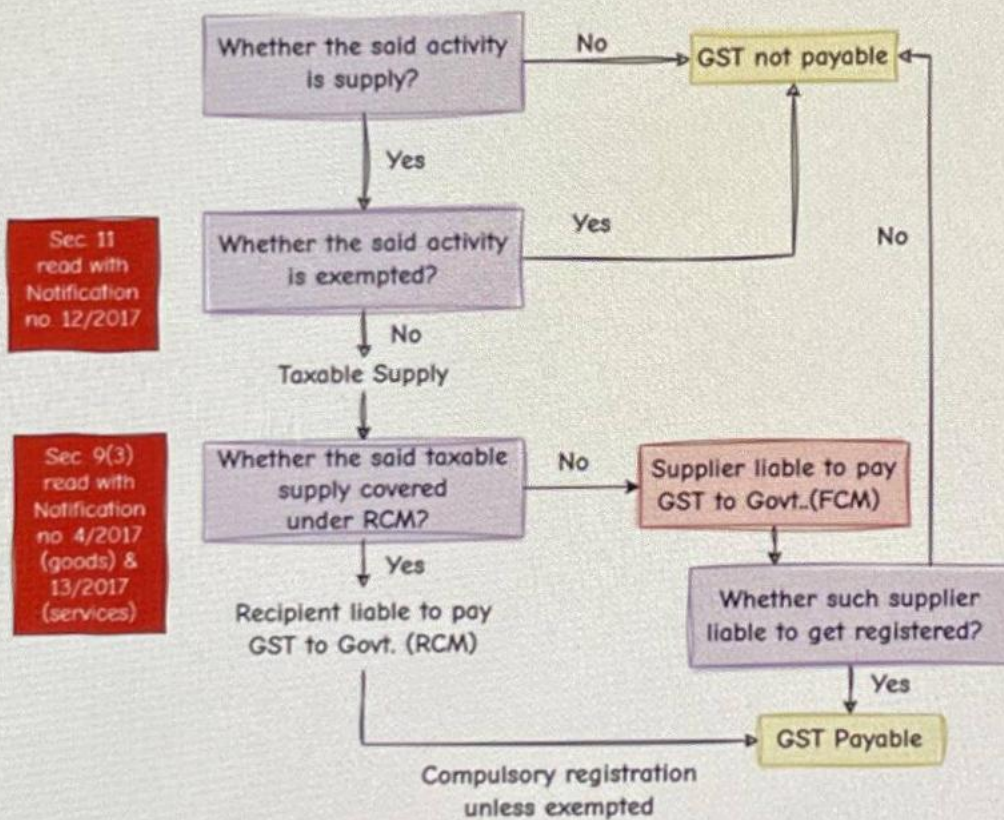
Whether the said activity is supply?

No

GST not payable

Yes

Sec 11 read with Notification no 12/2017

Whether the said activity is exempted?

Yes

No

No

Taxable Supply

Sec 9(3) read with Notification no 4/2017 (goods) & 13/2017 (services)

Whether the said taxable supply covered under RCM?

No

Supplier liable to pay GST to Govt..(FCM)

Yes

Recipient liable to pay GST to Govt. (RCM)

Whether such supplier liable to get registered?

Yes

GST Payable

Compulsory registration unless exempted